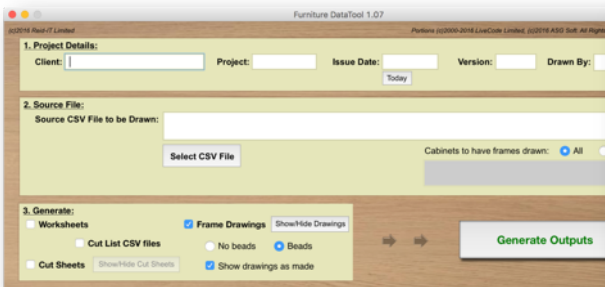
Furniture DataTool 1.07

(c)2016 Reid-IT Limited

Portions (c)2000-2016 LiveCode Limited, (c)2016 ASG Soft. All Righ

1. Project Details:

Client:

Project:

Issue Date:

Today

Version:

Drawn By:

2. Source File:

Source CSV File to be Drawn:

Select CSV File

Cabinets to have frames drawn:

All

3. Generate:

Worksheets

Cut List CSV files

Cut Sheets

Show/Hide Cut Sheets

Frame Drawings

Show/Hide Drawings

No beads

Beads

Show drawings as made

Generate Outputs